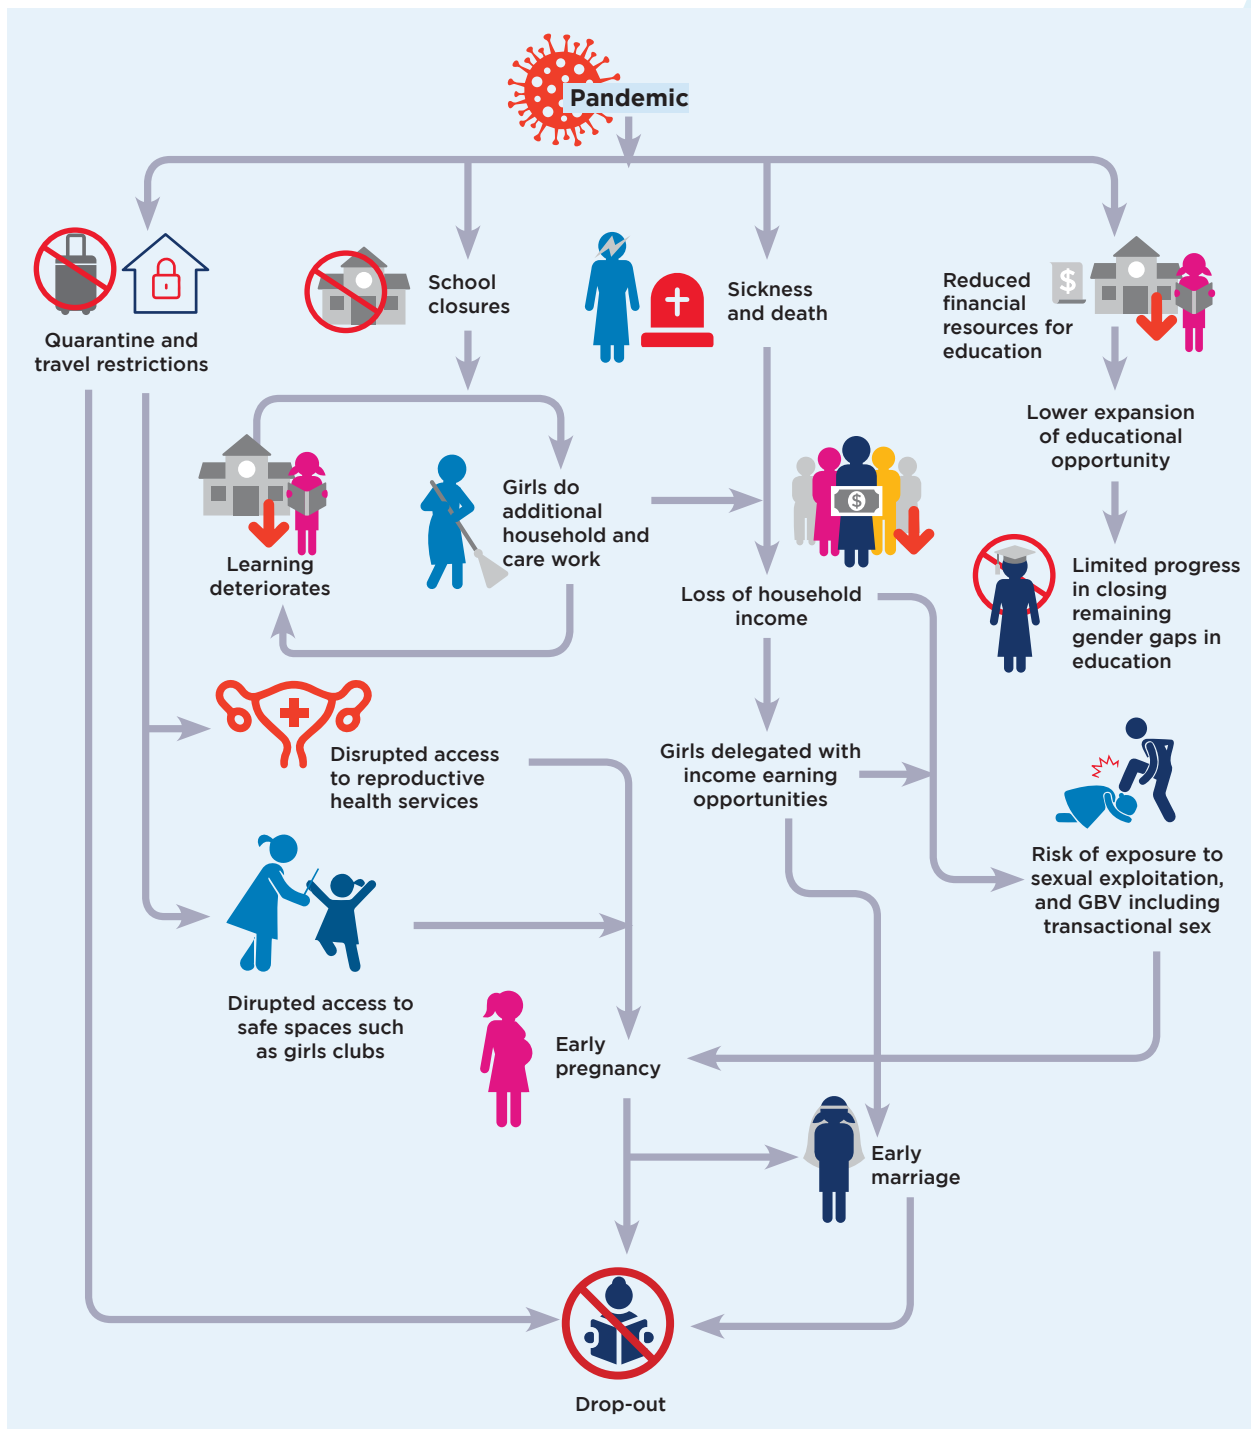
Pandemic

Quarantine and travel restrictions

School closures

Sickness and death

Reduced financial resources for education

Lower expansion of educational opportunity

Limited progress in closing remaining gender gaps in education

Learning deteriorates

Girls do additional household and care work

Loss of household income

Disrupted access to reproductive health services

Girls delegated with income earning opportunities

Risk of exposure to sexual exploitation, and GBV including transactional sex

Dirupted access to safe spaces such as girls clubs

Early pregnancy

Early marriage

Drop-out